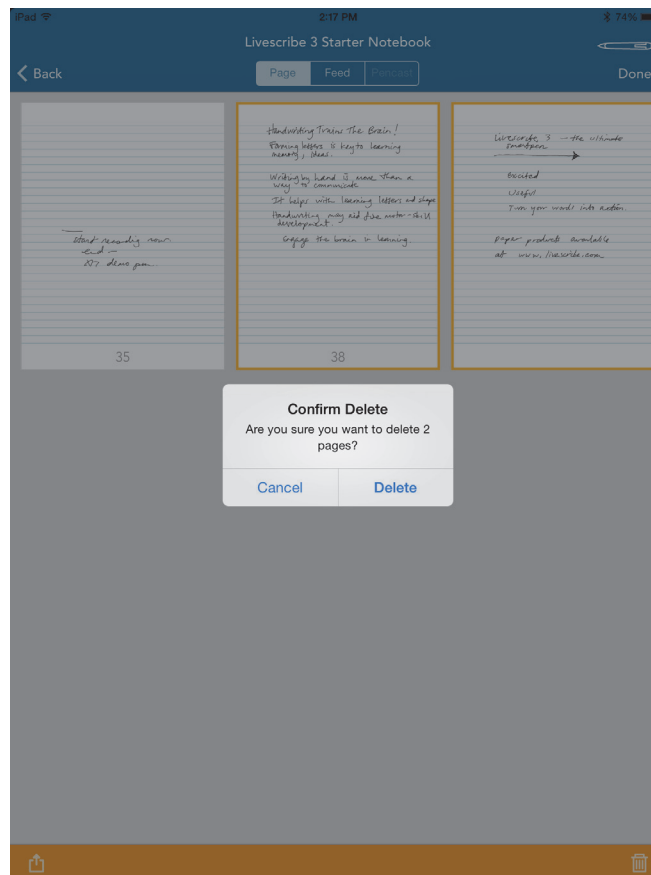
iPad
2:17 PM
74%

Livescribe 3 Starter Notebook

Back

Page | Feed | Pencast

Done

Start recording now.
end
??? demo pen

35

Handwriting Train The Brain!
Forming letters is key to learning memory, ideas.
Writing by hand is more than a way to communicate
It helps with learning letters and shapes
Handwriting may aid fine motor-skill development.
Engage the brain in learning.

38

Livescribe 3 - the ultimate smartpen
Excited
Useful
Turn your words into action.
paper products available at www.livescribe.com

Confirm Delete
Are you sure you want to delete 2 pages?

Cancel
Delete